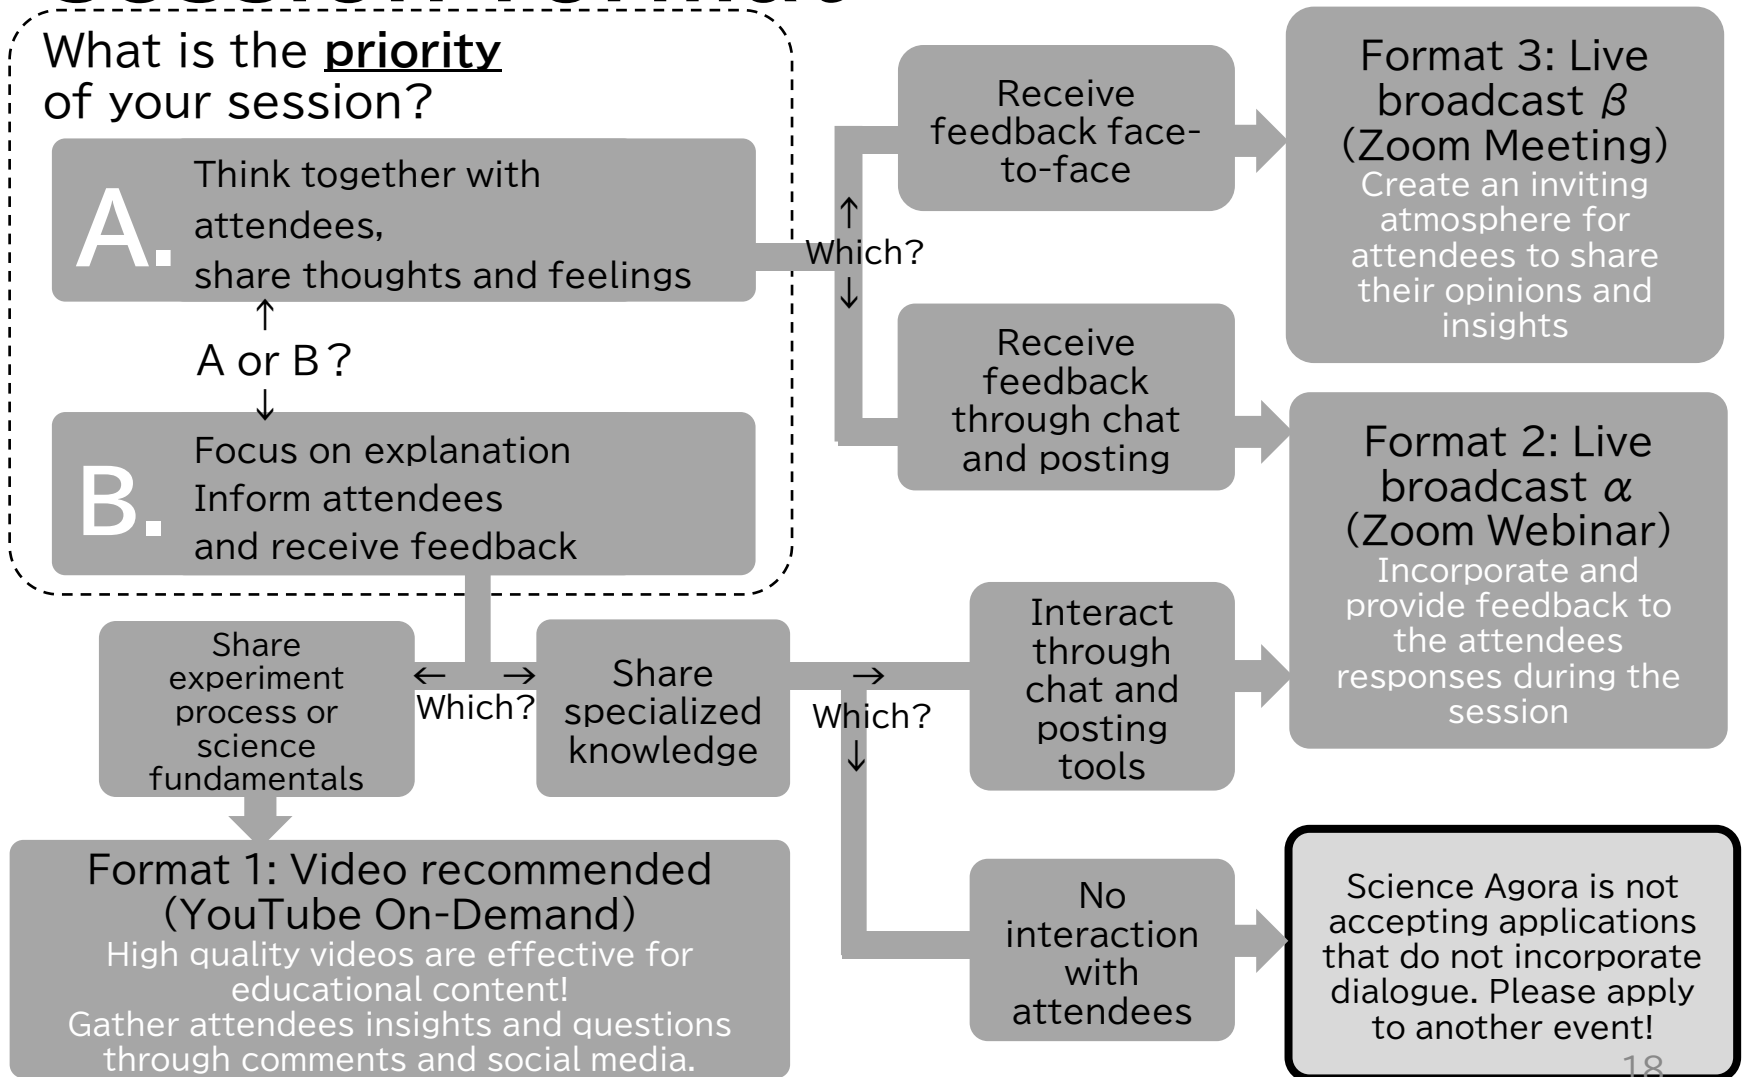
What is the priority of your session?

A. Think together with attendees, share thoughts and feelings

↑
A or B？
↓

B. Focus on explanation Inform attendees and receive feedback

↑
Which?
↓

Receive feedback face-to-face

Receive feedback through chat and posting

Format 3: Live broadcast $\beta$ (Zoom Meeting)
Create an inviting atmosphere for attendees to share their opinions and insights

Format 2: Live broadcast $\alpha$ (Zoom Webinar)
Incorporate and provide feedback to the attendees responses during the session

Share experiment process or science fundamentals

← →
Which?

Share specialized knowledge

→
Which?
↓

Interact through chat and posting tools

No interaction with attendees

Format 1: Video recommended (YouTube On-Demand)
High quality videos are effective for educational content!
Gather attendees insights and questions through comments and social media.

Science Agora is not accepting applications that do not incorporate dialogue. Please apply to another event!

18